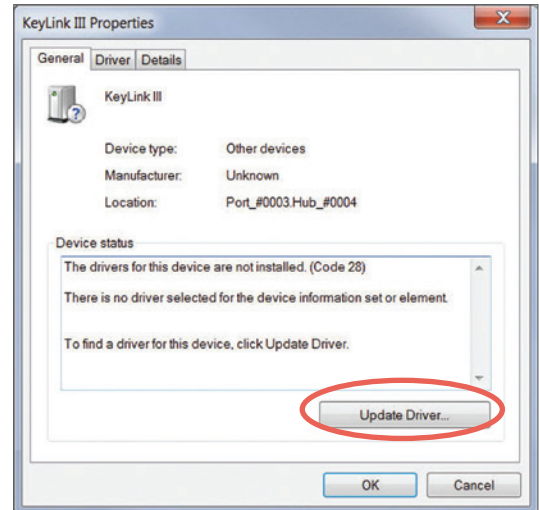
KeyLink III Properties

General Driver Details

KeyLink III

Device type: Other devices

Manufacturer: Unknown

Location: Port_#0003.Hub_#0004

Device status

The drivers for this device are not installed. (Code 28)

There is no driver selected for the device information set or element.

To find a driver for this device, click Update Driver.

Update Driver...

OK Cancel